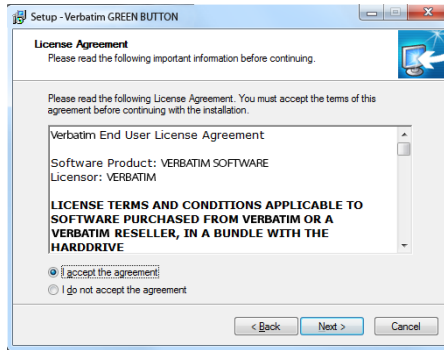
Setup - Verbatim GREEN BUTTON

License Agreement
Please read the following important information before continuing.

Please read the following License Agreement. You must accept the terms of this agreement before continuing with the installation.

Verbatim End User License Agreement

Software Product: VERBATIM SOFTWARE
Licensor: VERBATIM

LICENSE TERMS AND CONDITIONS APPLICABLE TO SOFTWARE PURCHASED FROM VERBATIM OR A VERBATIM RESELLER, IN A BUNDLE WITH THE HARDDRIVE

I accept the agreement
I do not accept the agreement

< Back
Next >
Cancel